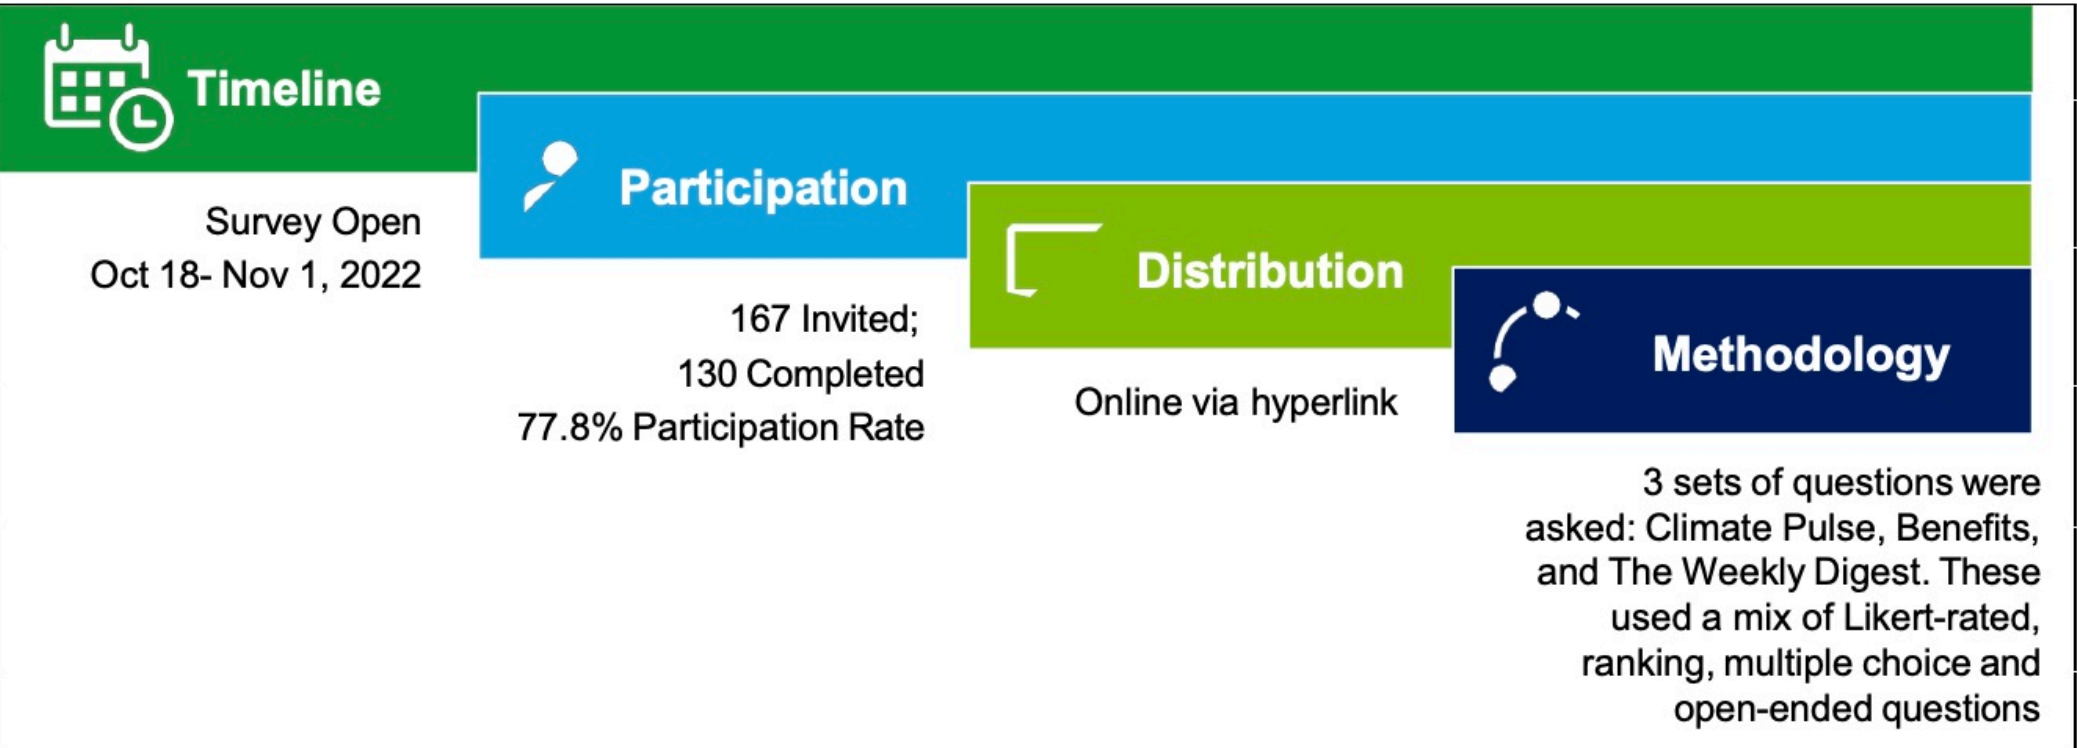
Timeline

Survey Open
Oct 18- Nov 1, 2022

Participation

167 Invited;
130 Completed
77.8% Participation Rate

Distribution

Online via hyperlink

Methodology

3 sets of questions were asked: Climate Pulse, Benefits, and The Weekly Digest. These used a mix of Likert-rated, ranking, multiple choice and open-ended questions